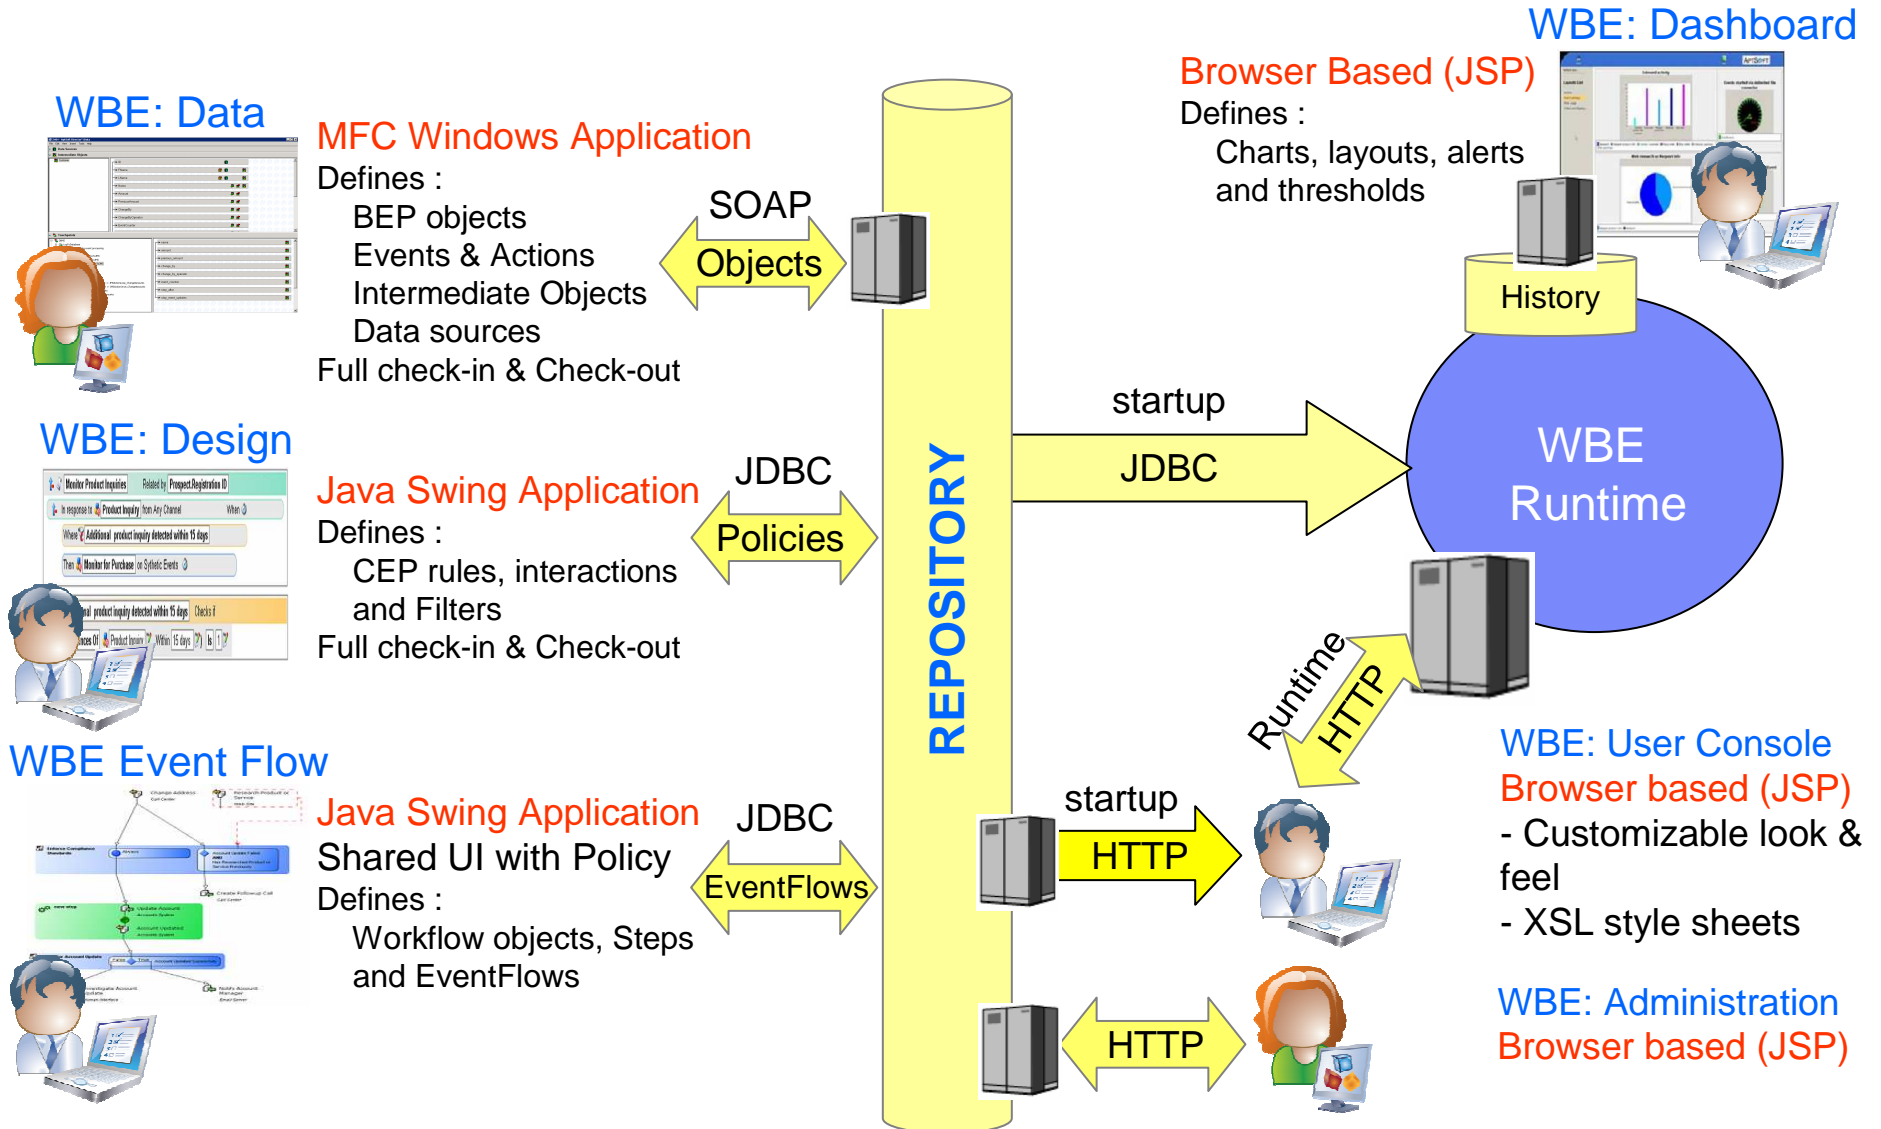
WBE: Data

MFC Windows Application
Defines :
BEP objects
Events & Actions
Intermediate Objects
Data sources
Full check-in & Check-out

SOAP
Objects

WBE: Design

Java Swing Application
Defines :
CEP rules, interactions and Filters
Full check-in & Check-out

JDBC
Policies

WBE Event Flow

Java Swing Application
Shared UI with Policy
Defines :
Workflow objects, Steps and EventFlows

JDBC
EventFlows

REPOSITORY

WBE: Dashboard

Browser Based (JSP)
Defines :
Charts, layouts, alerts and thresholds

History

startup
JDBC

WBE Runtime

Runtime
HTTP

startup
HTTP

WBE: User Console
Browser based (JSP)
- Customizable look & feel
- XSL style sheets

HTTP

WBE: Administration
Browser based (JSP)